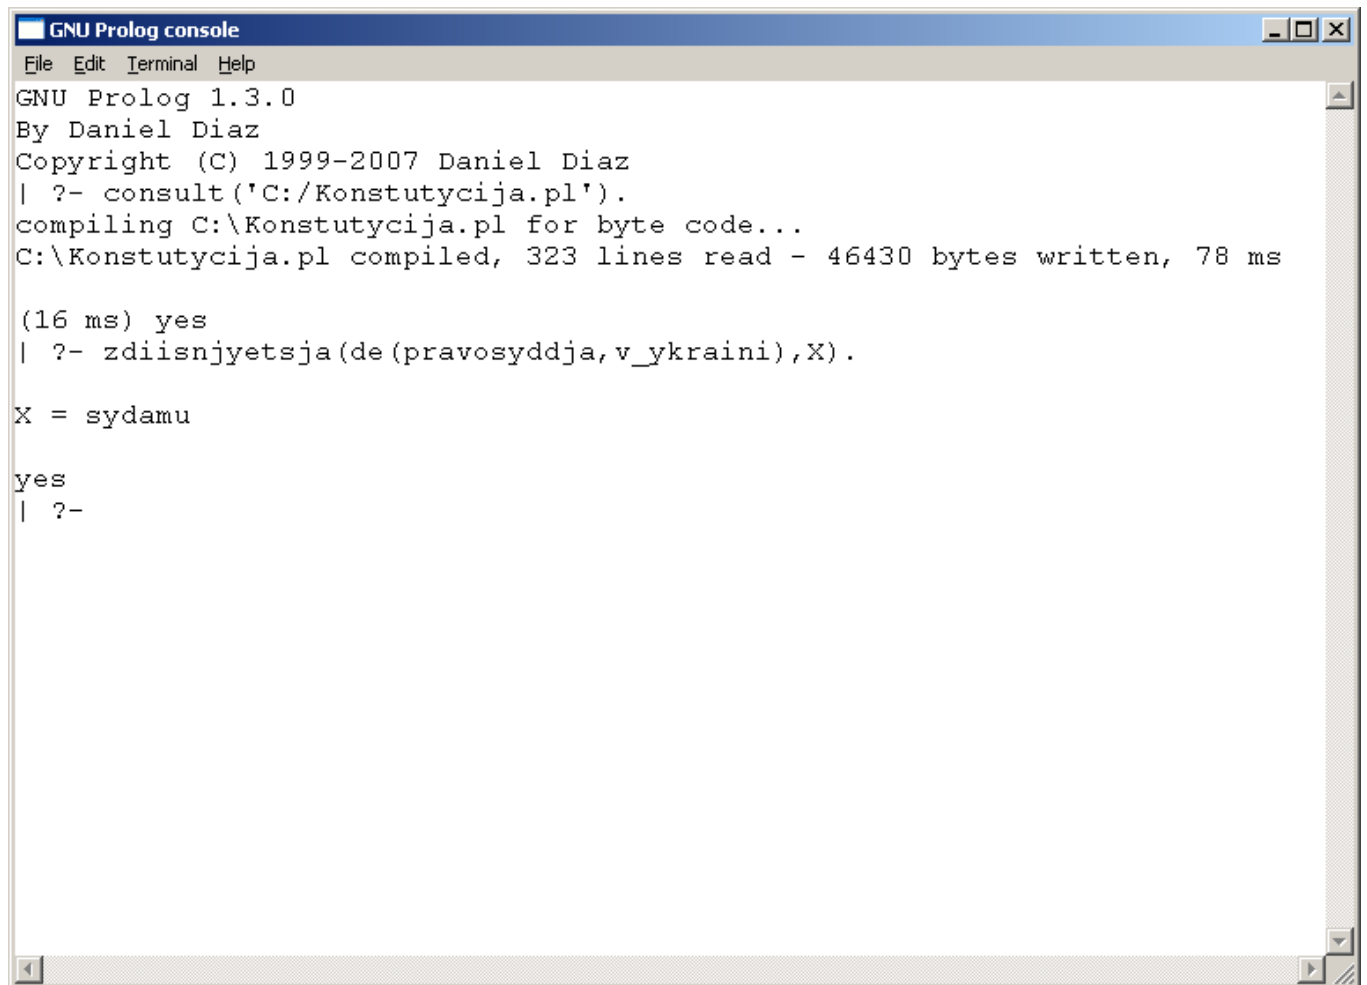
GNU Prolog console

File Edit Terminal Help

GNU Prolog 1.3.0
By Daniel Diaz
Copyright (C) 1999-2007 Daniel Diaz
| ?- consult('C:/Konstutycija.pl').
compiling C:\Konstutycija.pl for byte code...
C:\Konstutycija.pl compiled, 323 lines read - 46430 bytes written, 78 ms

(16 ms) yes
| ?- zdiisnjyetsja(de(pravosyddja,v_ykraini),X).

X = sydamu

yes
| ?-